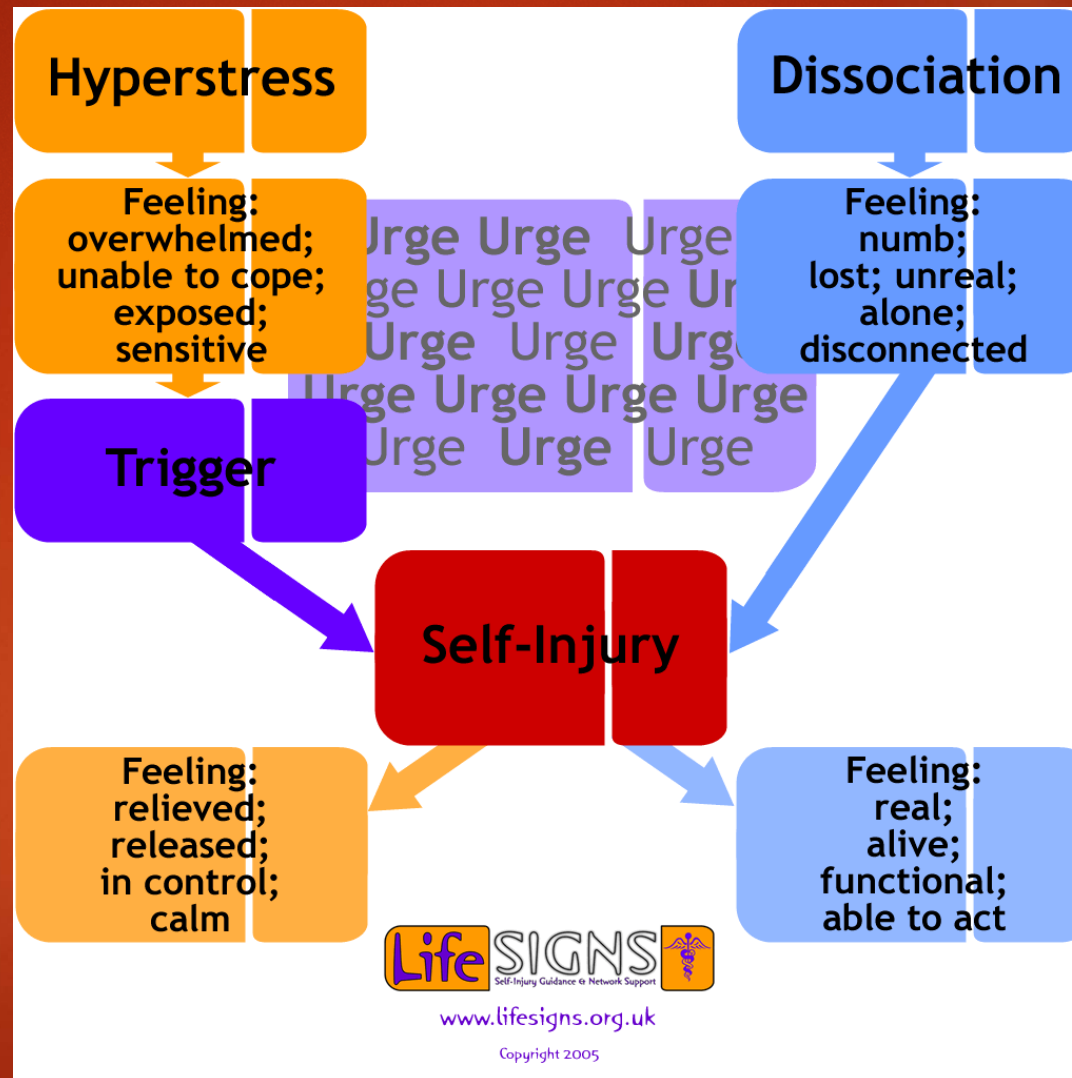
Hyperstress

Feeling:
overwhelmed;
unable to cope;
exposed;
sensitive

Trigger

Urge Urge Urge
Urge Urge Urge Urge
Urge Urge Urge
Urge Urge Urge Urge
Urge Urge Urge

Dissociation

Feeling:
numb;
lost; unreal;
alone;
disconnected

Self-Injury

Feeling:
relieved;
released;
in control;
calm

Feeling:
real;
alive;
functional;
able to act

LifeSIGNS
Self-Injury Guidance & Network Support

www.lifesigns.org.uk

Copyright 2005